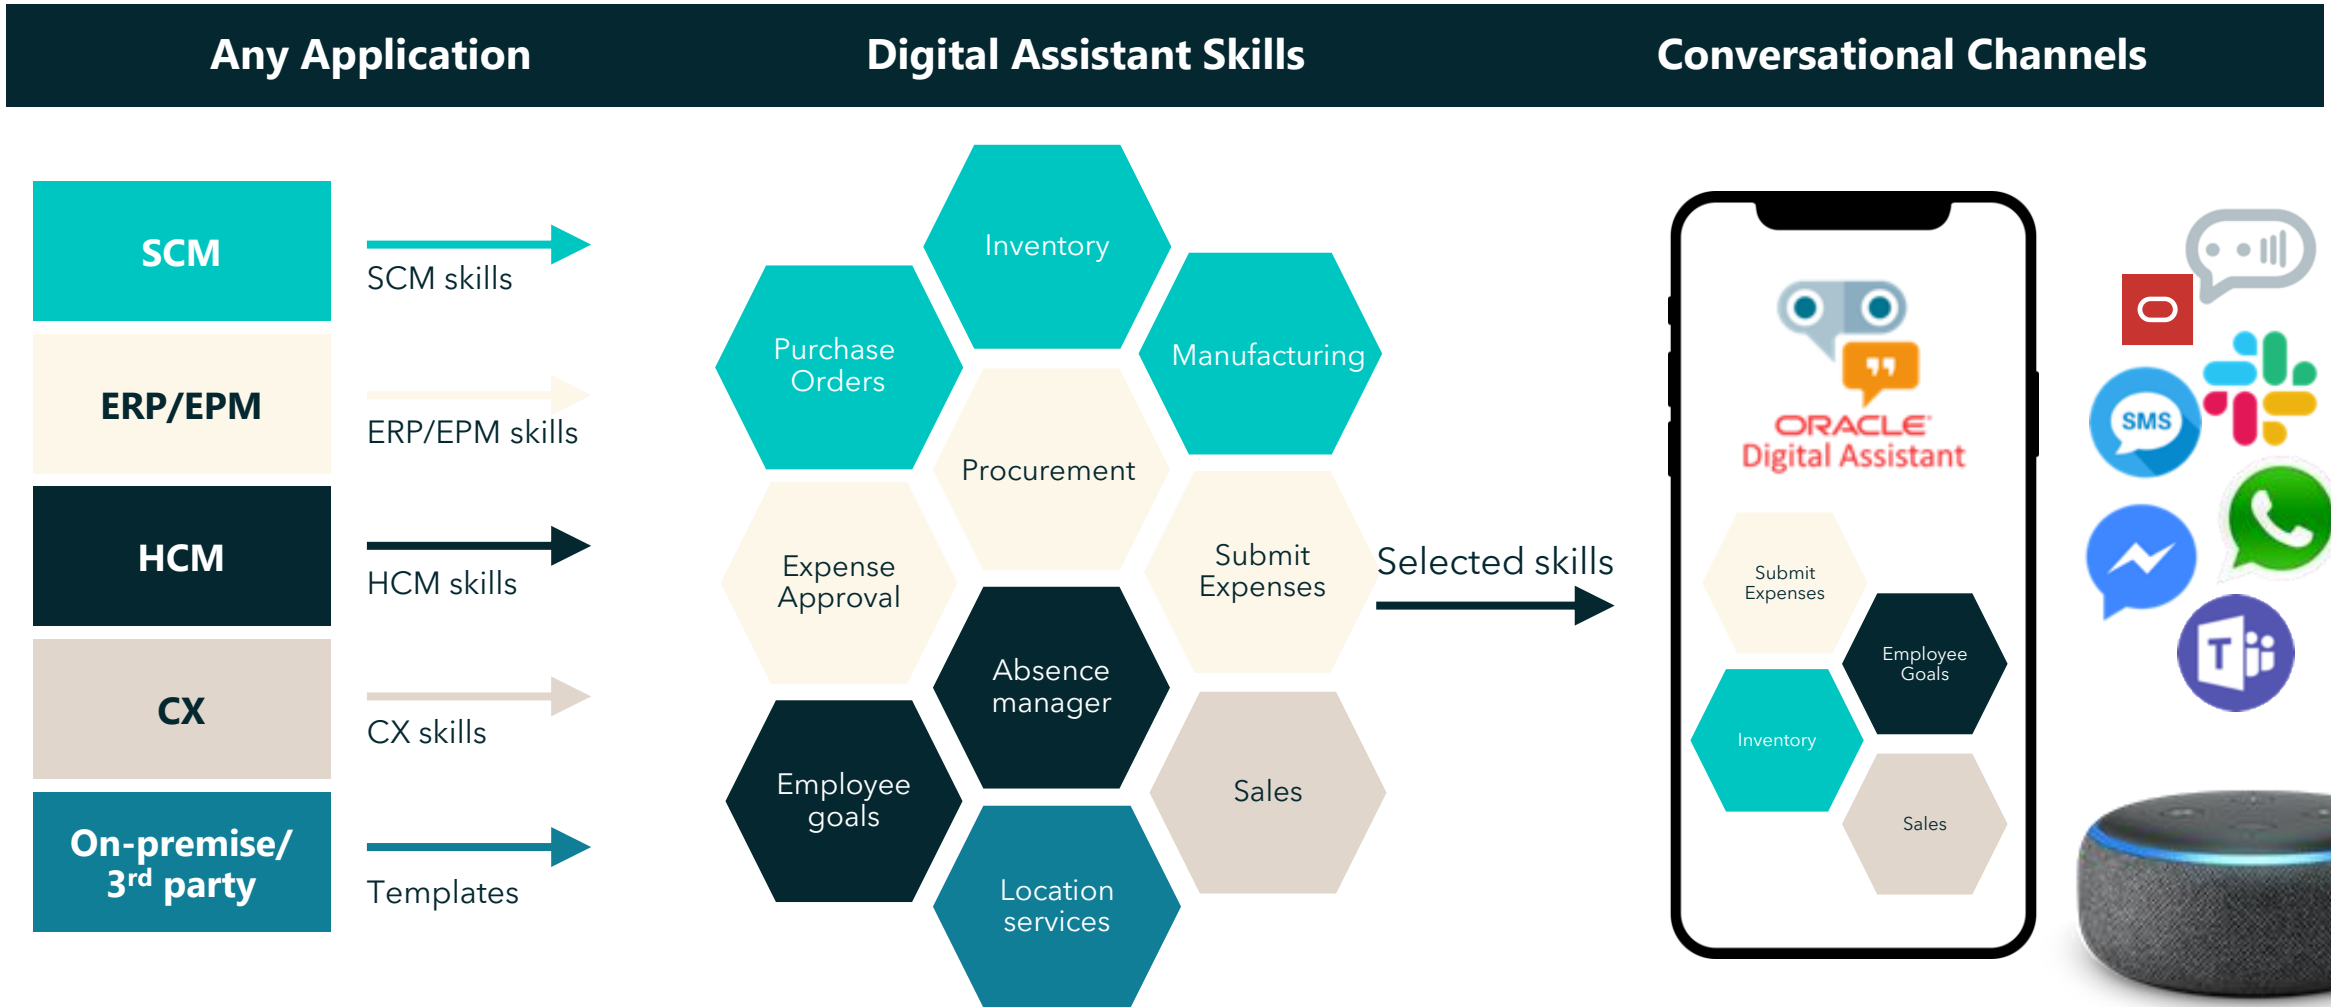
Any Application

Digital Assistant Skills

Conversational Channels

SCM

SCM skills

ERP/EPM

ERP/EPM skills

HCM

HCM skills

CX

CX skills

On-premise/ 3$^{rd}$ party

Templates

Inventory

Purchase Orders

Manufacturing

Procurement

Expense Approval

Submit Expenses

Absence manager

Employee goals

Sales

Location services

Selected skills

ORACLE Digital Assistant

Submit Expenses

Employee Goals

Inventory

Sales

SMS